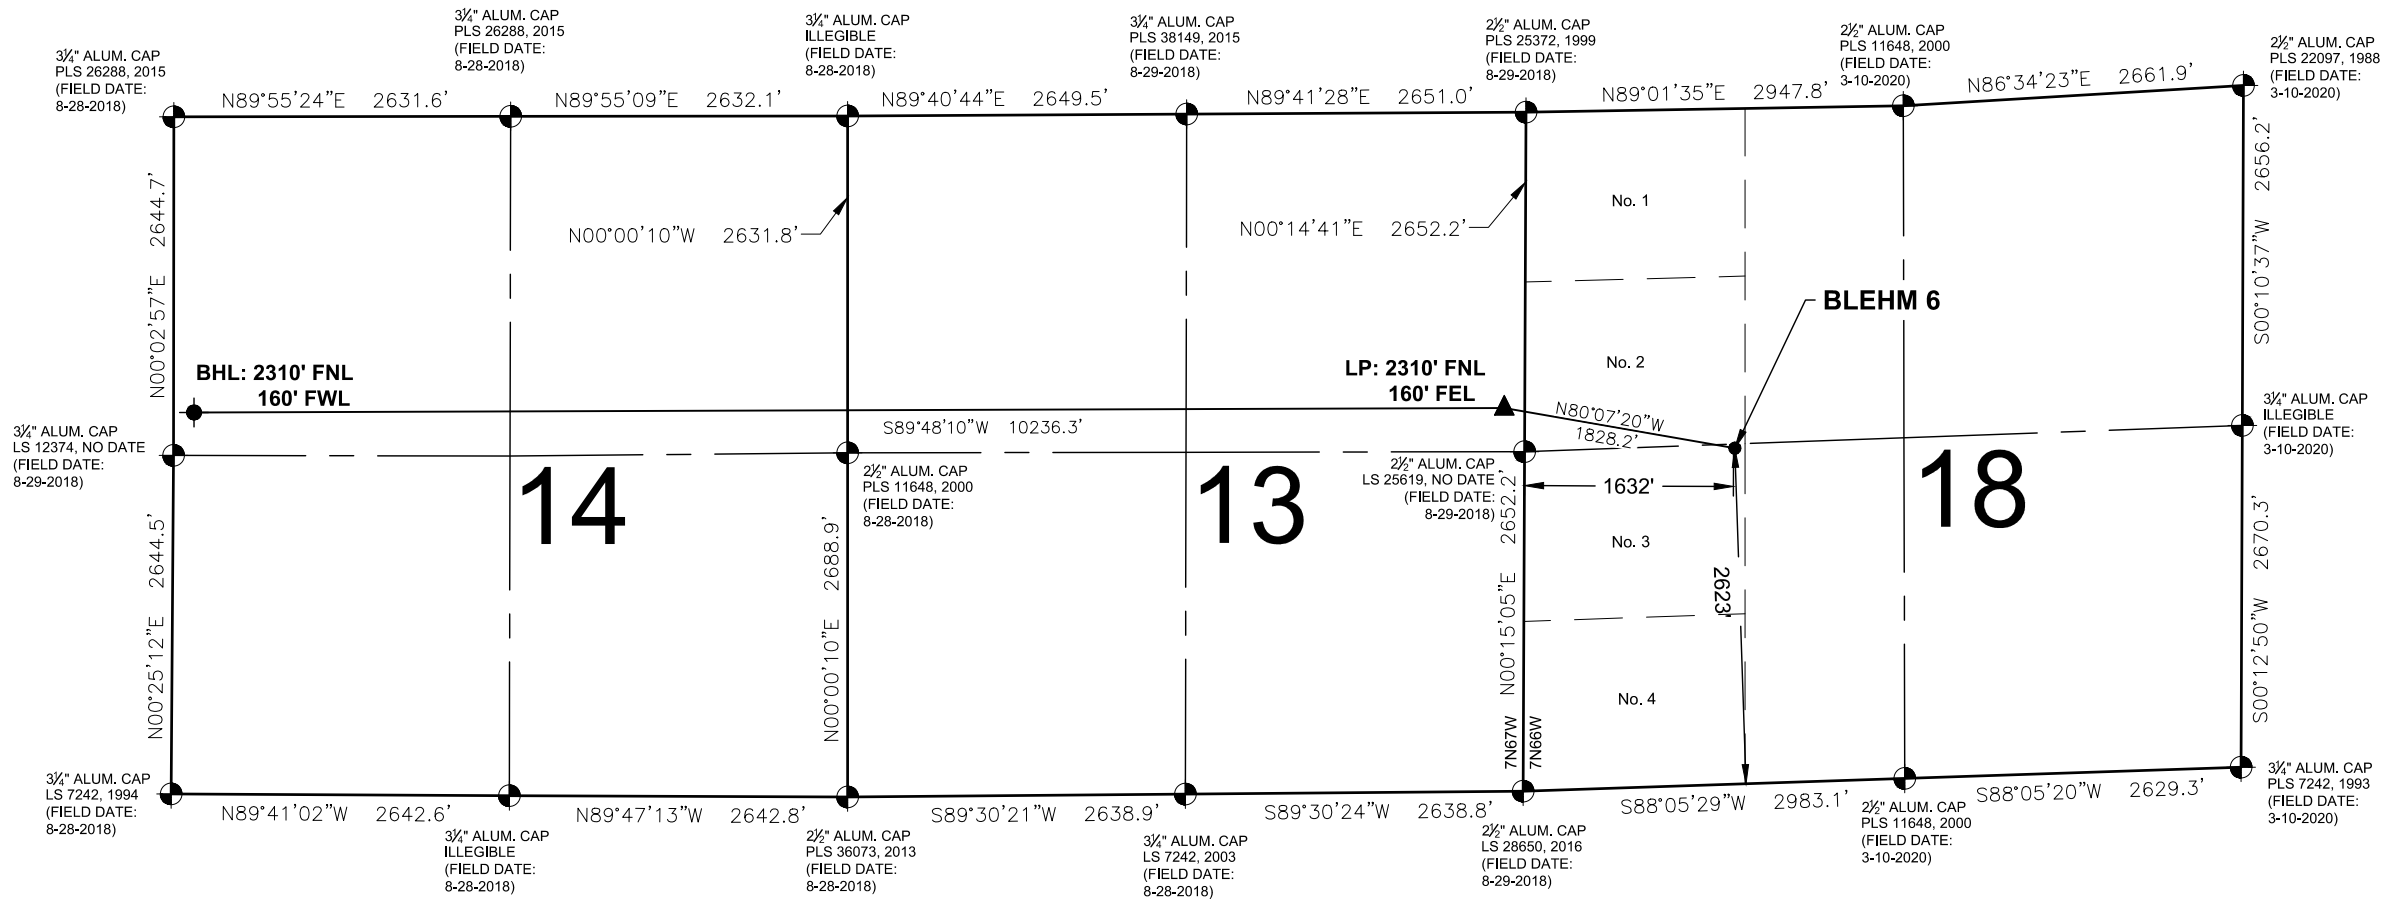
3¼" ALUM. CAP
PLS 26288, 2015
(FIELD DATE:
8-28-2018)

3¼" ALUM. CAP
PLS 26288, 2015
(FIELD DATE:
8-28-2018)

3¼" ALUM. CAP
ILLEGIBLE
(FIELD DATE:
8-28-2018)

3¼" ALUM. CAP
PLS 38149, 2015
(FIELD DATE:
8-29-2018)

2½" ALUM. CAP
PLS 25372, 1999
(FIELD DATE:
8-29-2018)

2½" ALUM. CAP
PLS 11648, 2000
(FIELD DATE:
3-10-2020)

2½" ALUM. CAP
PLS 22097, 1988
(FIELD DATE:
3-10-2020)

N89°55'24"E 2631.6'
N89°55'09"E 2632.1'
N89°40'44"E 2649.5'
N89°41'28"E 2651.0'
N89°01'35"E 2947.8'
N86°34'23"E 2661.9'

N00°02'57"E 2644.7'
N00°00'10"W 2631.8'
N00°14'41"E 2652.2'
No. 1
S00°10'37"W 2656.2'
BLEHM 6
No. 2
BHL: 2310' FNL
160' FWL
LP: 2310' FNL
160' FEL
N80°07'20"W
1828.2'
S89°48'10"W 10236.3'

3¼" ALUM. CAP
LS 12374, NO DATE
(FIELD DATE:
8-29-2018)

2½" ALUM. CAP
PLS 11648, 2000
(FIELD DATE:
8-28-2018)

2½" ALUM. CAP
LS 25619, NO DATE
(FIELD DATE:
8-29-2018)

3¼" ALUM. CAP
ILLEGIBLE
(FIELD DATE:
3-10-2020)

14
13
18
1632'
No. 3
2623'
No. 4
N00°25'12"E 2644.5'
N00°00'10"E 2688.9'
N00°15'05"E 2652.2'
S00°12'50"W 2670.3'
7N67W
7N66W

3¼" ALUM. CAP
LS 7242, 1994
(FIELD DATE:
8-28-2018)

N89°41'02"W 2642.6'
N89°47'13"W 2642.8'
S89°30'21"W 2638.9'
S89°30'24"W 2638.8'
S88°05'29"W 2983.1'
S88°05'20"W 2629.3'

3¼" ALUM. CAP
PLS 7242, 1993
(FIELD DATE:
3-10-2020)

3¼" ALUM. CAP
ILLEGIBLE
(FIELD DATE:
8-28-2018)

2½" ALUM. CAP
PLS 36073, 2013
(FIELD DATE:
8-28-2018)

3¼" ALUM. CAP
LS 7242, 2003
(FIELD DATE:
8-28-2018)

2½" ALUM. CAP
LS 28650, 2016
(FIELD DATE:
8-29-2018)

2½" ALUM. CAP
PLS 11648, 2000
(FIELD DATE:
3-10-2020)